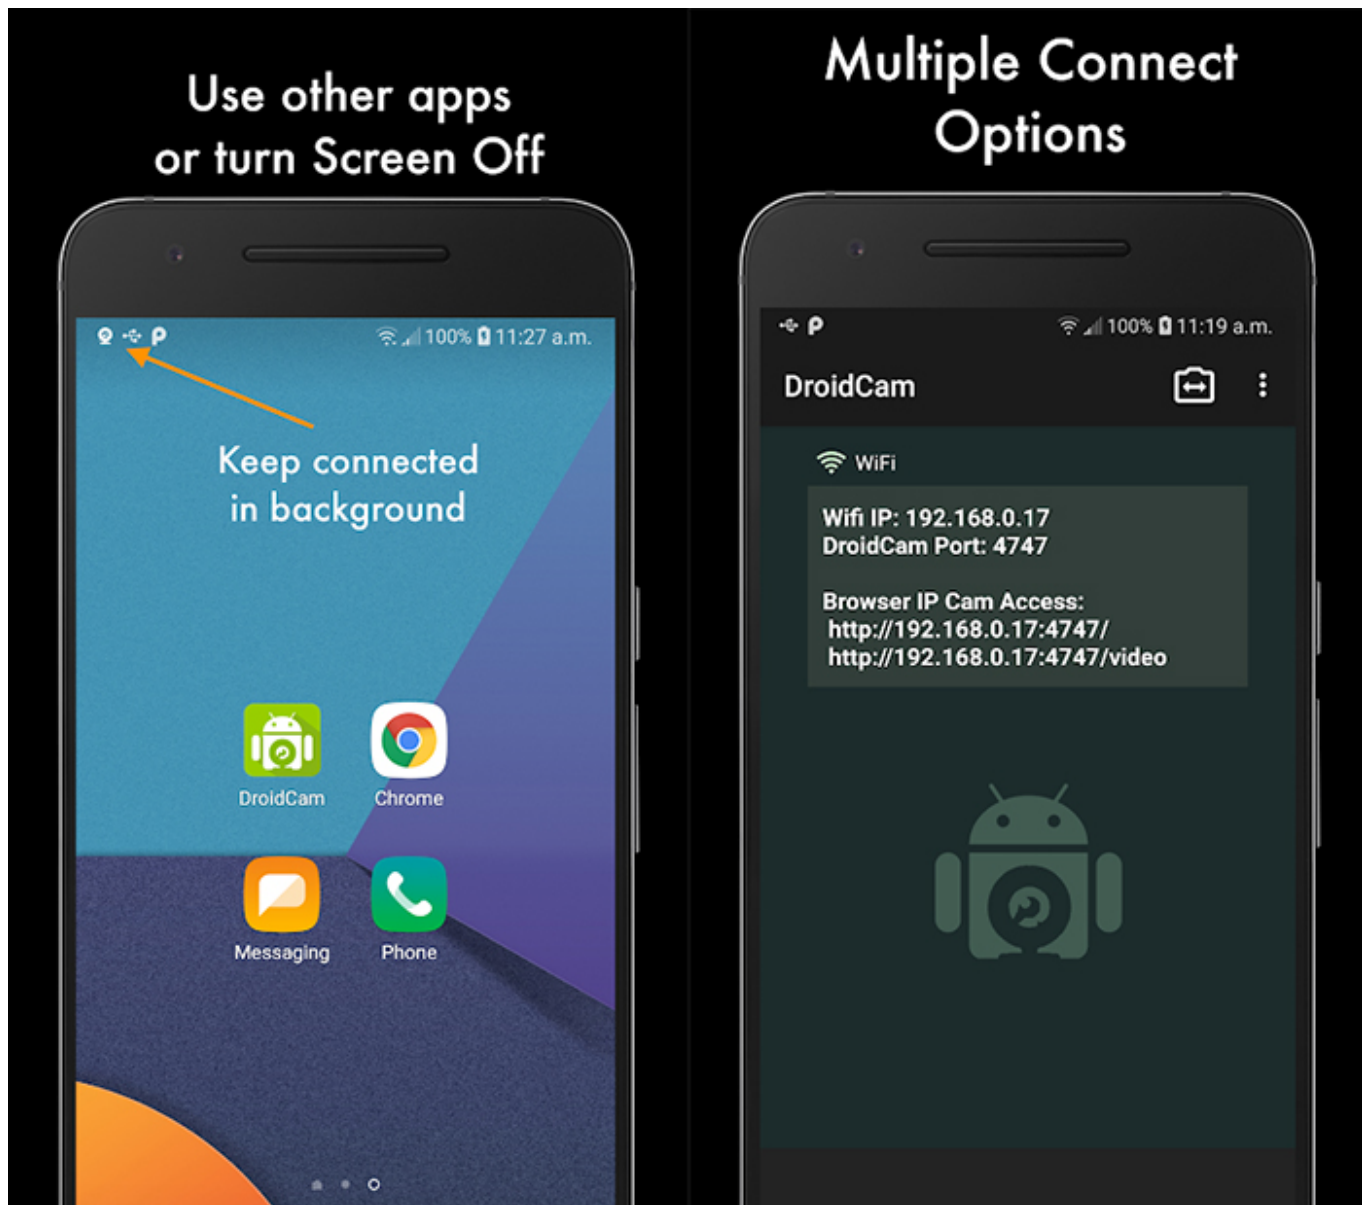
Use other apps or turn Screen Off

100% 11:27 a.m.

Keep connected in background

DroidCam

Chrome

Messaging

Phone

Multiple Connect Options

100% 11:19 a.m.

DroidCam

WiFi

Wifi IP: 192.168.0.17
DroidCam Port: 4747

Browser IP Cam Access:
http://192.168.0.17:4747/
http://192.168.0.17:4747/video